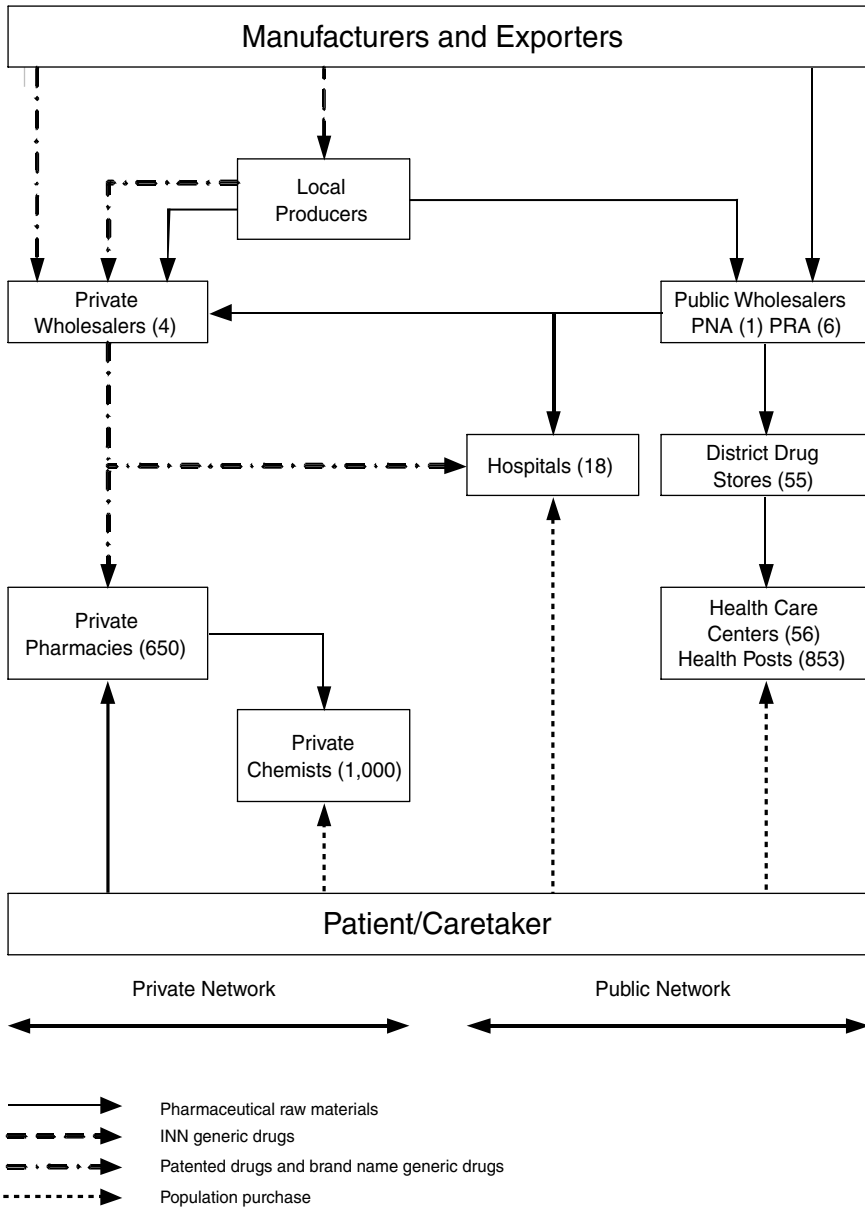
Manufacturers and Exporters

Local Producers

Private Wholesalers (4)

Public Wholesalers PNA (1) PRA (6)

Hospitals (18)

District Drug Stores (55)

Private Pharmacies (650)

Health Care Centers (56) Health Posts (853)

Private Chemists (1,000)

Patient/Caretaker

Private Network

Public Network

Pharmaceutical raw materials

INN generic drugs

Patented drugs and brand name generic drugs

Population purchase